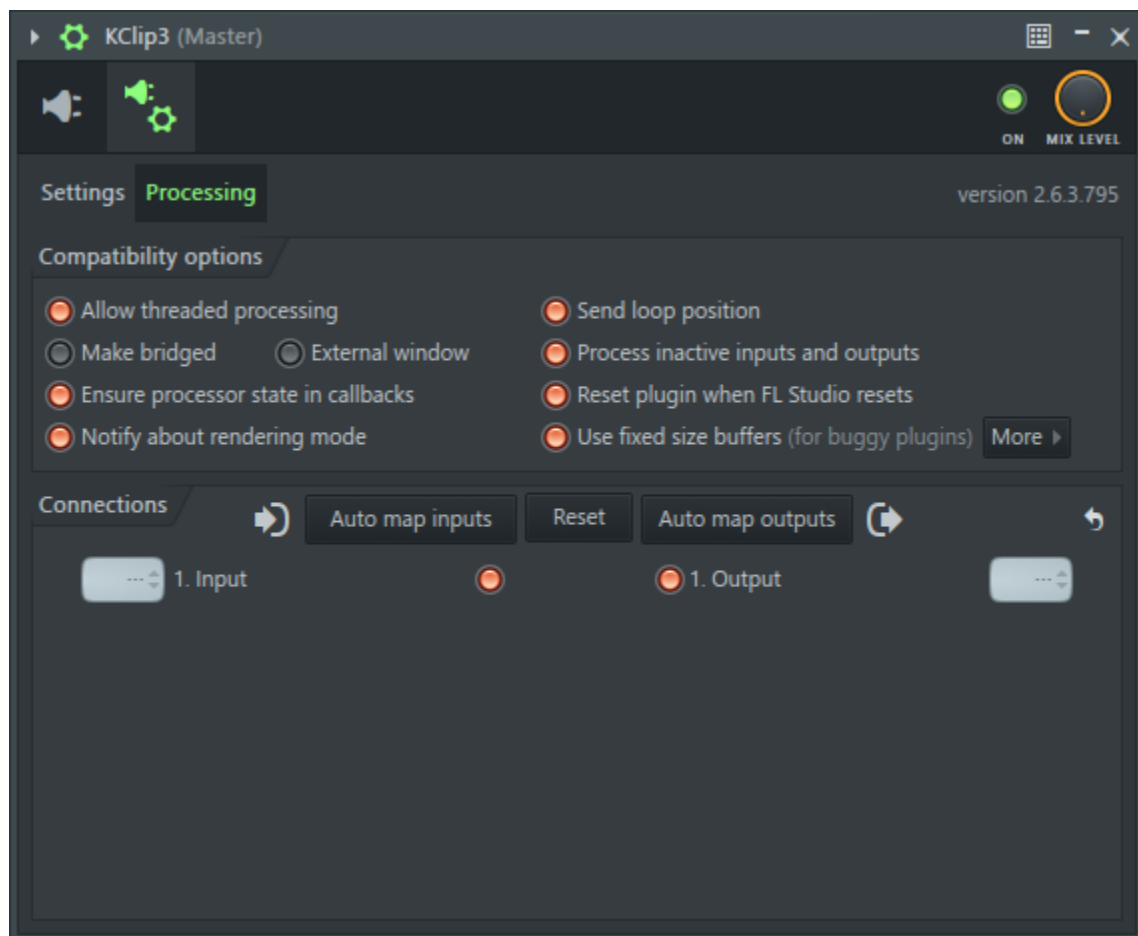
KClip3 (Master)

ON MIX LEVEL

Settings Processing

version 2.6.3.795

Compatibility options

Allow threaded processing
Make bridged External window
Ensure processor state in callbacks
Notify about rendering mode

Send loop position
Process inactive inputs and outputs
Reset plugin when FL Studio resets
Use fixed size buffers (for buggy plugins) More

Connections

Auto map inputs Reset Auto map outputs

--- 1. Input

1. Output ---